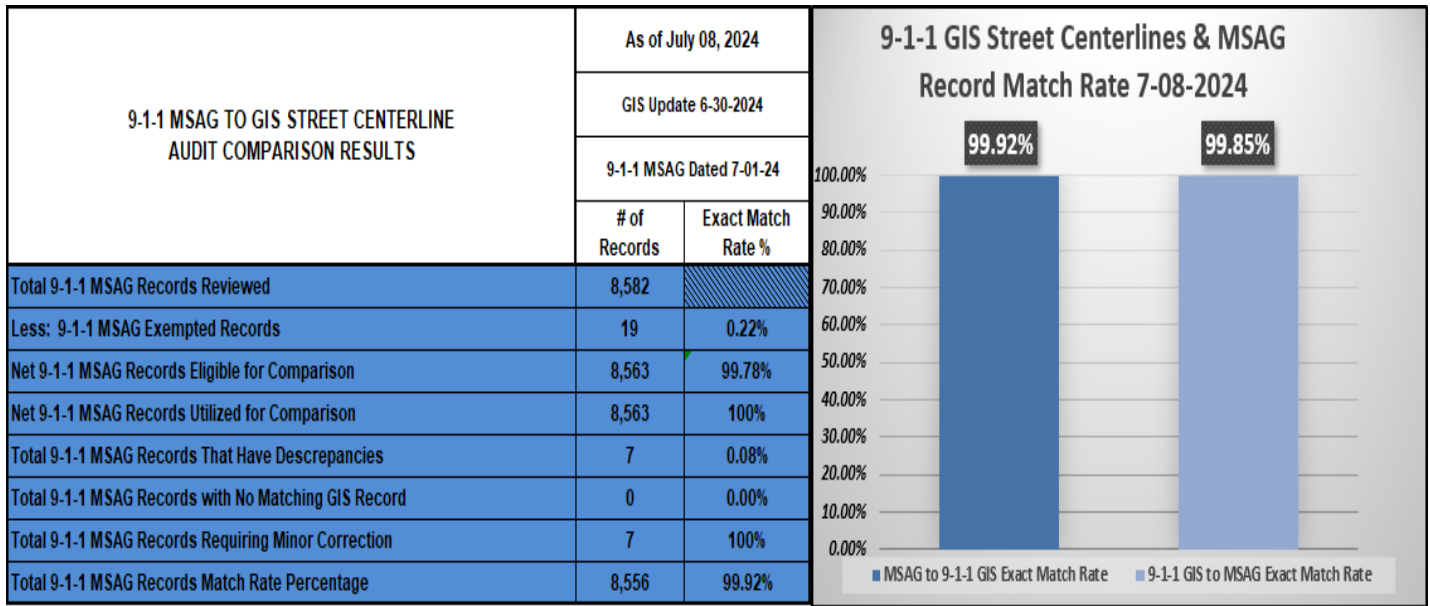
| 9-1-1 MSAG TO GIS STREET CENTERLINE AUDIT COMPARISON RESULTS | As of July 08, 2024 | |
|---|---|---|
| | GIS Update 6-30-2024 | |
| | 9-1-1 MSAG Dated 7-01-24 | |
| | # of Records | Exact Match Rate % |
| Total 9-1-1 MSAG Records Reviewed | 8,582 | |
| Less: 9-1-1 MSAG Exempted Records | 19 | 0.22% |
| Net 9-1-1 MSAG Records Eligible for Comparison | 8,563 | 99.78% |
| Net 9-1-1 MSAG Records Utilized for Comparison | 8,563 | 100% |
| Total 9-1-1 MSAG Records That Have Descrepancies | 7 | 0.08% |
| Total 9-1-1 MSAG Records with No Matching GIS Record | 0 | 0.00% |
| Total 9-1-1 MSAG Records Requiring Minor Correction | 7 | 100% |
| Total 9-1-1 MSAG Records Match Rate Percentage | 8,556 | 99.92% |

9-1-1 GIS Street Centerlines & MSAG Record Match Rate 7-08-2024

99.92%
99.85%

100.00%
90.00%
80.00%
70.00%
60.00%
50.00%
40.00%
30.00%
20.00%
10.00%
0.00%

MSAG to 9-1-1 GIS Exact Match Rate
9-1-1 GIS to MSAG Exact Match Rate